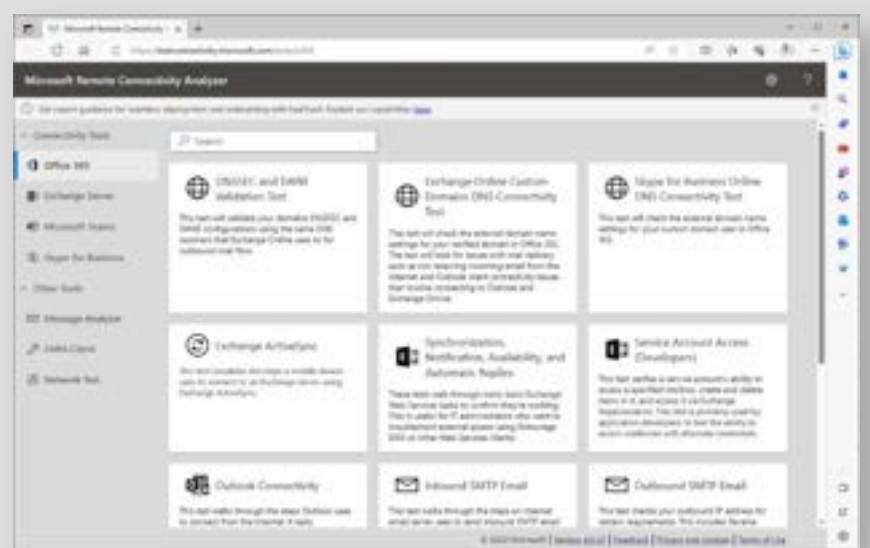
Microsoft Remote Connectivity ×

https://testconnectivity.microsoft.com/tests/o365

Microsoft Remote Connectivity Analyzer

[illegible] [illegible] View

Connectivity Tests

Office 365

Exchange Server

Microsoft Teams

Skype for Business

Other Tools

Message Analyzer

SARA Client

Network Test

Search

DNSSEC and DANE Validation Test

This test will validate your domain's DNSSEC and DANE configurations using the same DNS resolvers that Exchange Online uses to for outbound mail flow.

Exchange Online Custom Domains DNS Connectivity Test

This test will check the external domain name settings for your verified domain in Office 365. The test will look for issues with mail delivery such as not receiving incoming email from the Internet and Outlook client connectivity issues that involve connecting to Outlook and Exchange Online.

Skype for Business Online DNS Connectivity Test

This test will check the external domain name settings for your custom domain user in Office 365.

Exchange ActiveSync

This test simulates the steps a mobile device uses to connect to an Exchange server using Exchange ActiveSync.

Synchronization, Notification, Availability, and Automatic Replies

These tests walk through many basic Exchange Web Services tasks to confirm they're working. This is useful for IT administrators who want to troubleshoot external access using Autodiscover, EWS or other Web Services clients.

Service Account Access (Developers)

This test verifies a service account's ability to access a specified mailbox, create and delete items in it, and access it via Exchange Impersonation. This test is primarily used by application developers to test the ability to access mailboxes with alternate credentials.

Outlook Connectivity

This test walks through the steps Outlook uses to connect from the Internet. It tests

Inbound SMTP Email

This test walks through the steps an Internet email server uses to send inbound SMTP email

Outbound SMTP Email

This test checks your outbound IP address for certain requirements. This includes Reverse

© 2022 Microsoft | Version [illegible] | Feedback | Privacy and cookies | Terms of Use